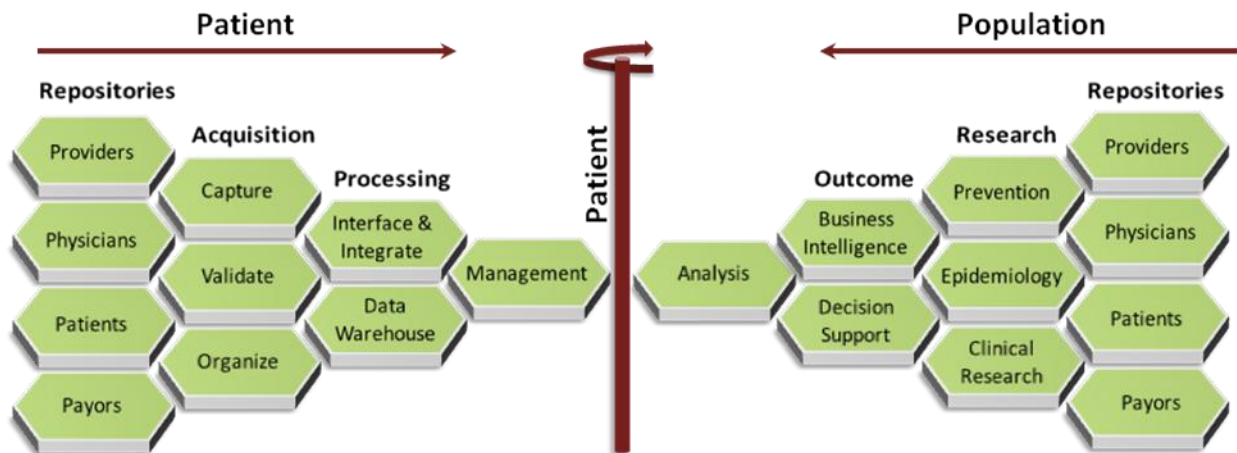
Patient

Population

Repositories

Providers

Physicians

Patients

Payors

Acquisition

Capture

Validate

Organize

Processing

Interface & Integrate

Data Warehouse

Management

Patient

Analysis

Outcome

Business Intelligence

Decision Support

Research

Prevention

Epidemiology

Clinical Research

Repositories

Providers

Physicians

Patients

Payors